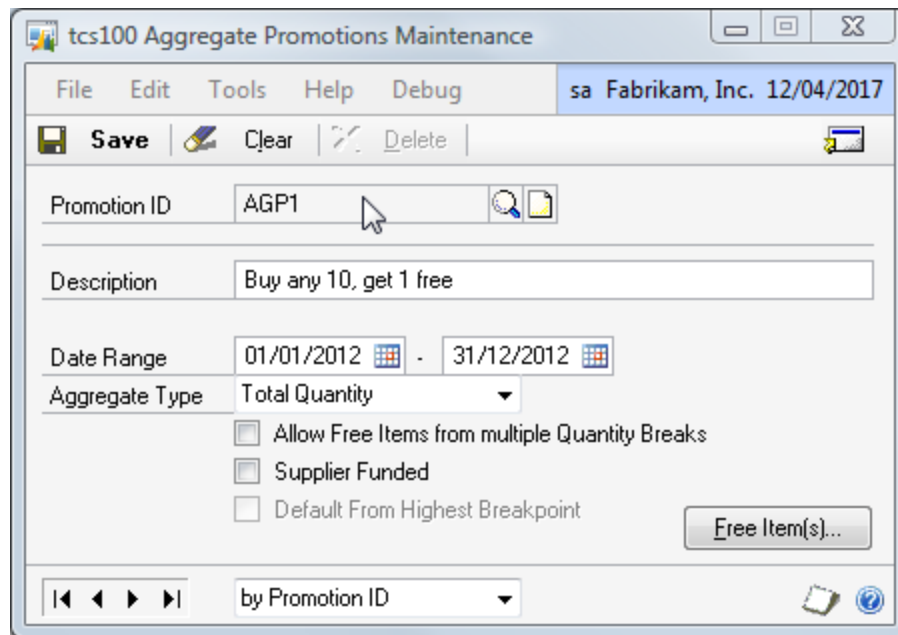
tcs100 Aggregate Promotions Maintenance

File Edit Tools Help Debug sa Fabrikam, Inc. 12/04/2017

Save Clear Delete

Promotion ID AGP1

Description Buy any 10, get 1 free

Date Range 01/01/2012 - 31/12/2012

Aggregate Type Total Quantity

Allow Free Items from multiple Quantity Breaks

Supplier Funded

Default From Highest Breakpoint

Free Item(s)...

by Promotion ID